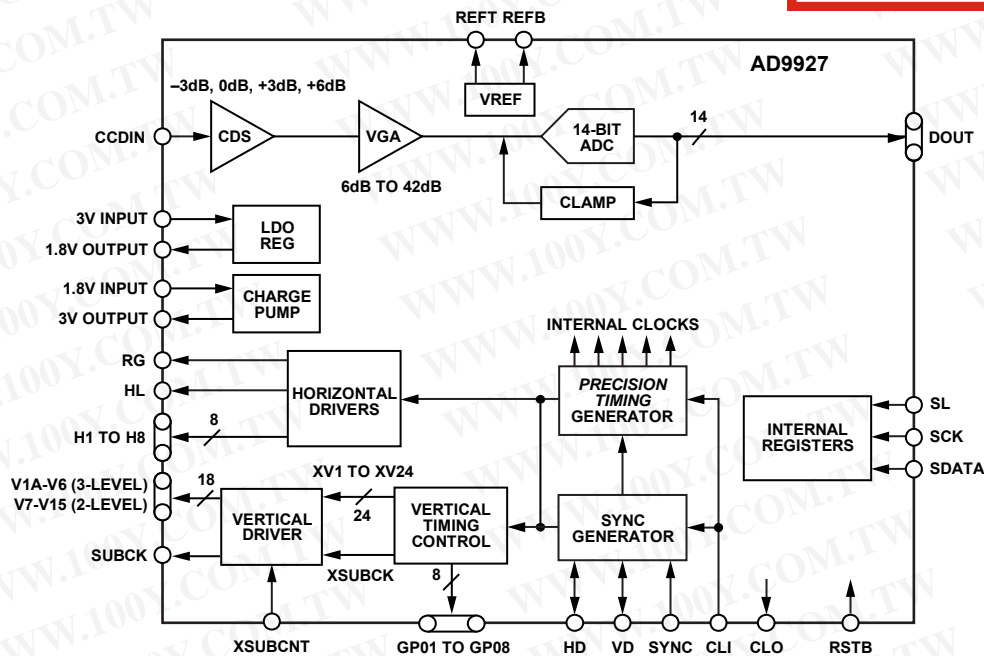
REFT REFB

AD9927

VREF

–3dB, 0dB, +3dB, +6dB

CCDIN

CDS

VGA

14-BIT ADC

14

DOUT

6dB TO 42dB

CLAMP

3V INPUT

1.8V OUTPUT

LDO REG

1.8V INPUT

3V OUTPUT

CHARGE PUMP

INTERNAL CLOCKS

RG

HL

HORIZONTAL DRIVERS

PRECISION TIMING GENERATOR

SL

H1 TO H8

8

INTERNAL REGISTERS

SCK

SDATA

V1A-V6 (3-LEVEL)
V7-V15 (2-LEVEL)

18

XV1 TO XV24

24

VERTICAL DRIVER

VERTICAL TIMING CONTROL

SYNC GENERATOR

SUBCK

XSUBCK

8

XSUBCNT

GP01 TO GP08

HD

VD

SYNC

CLI

CLO

RSTB

WWW.100Y.COM.TW